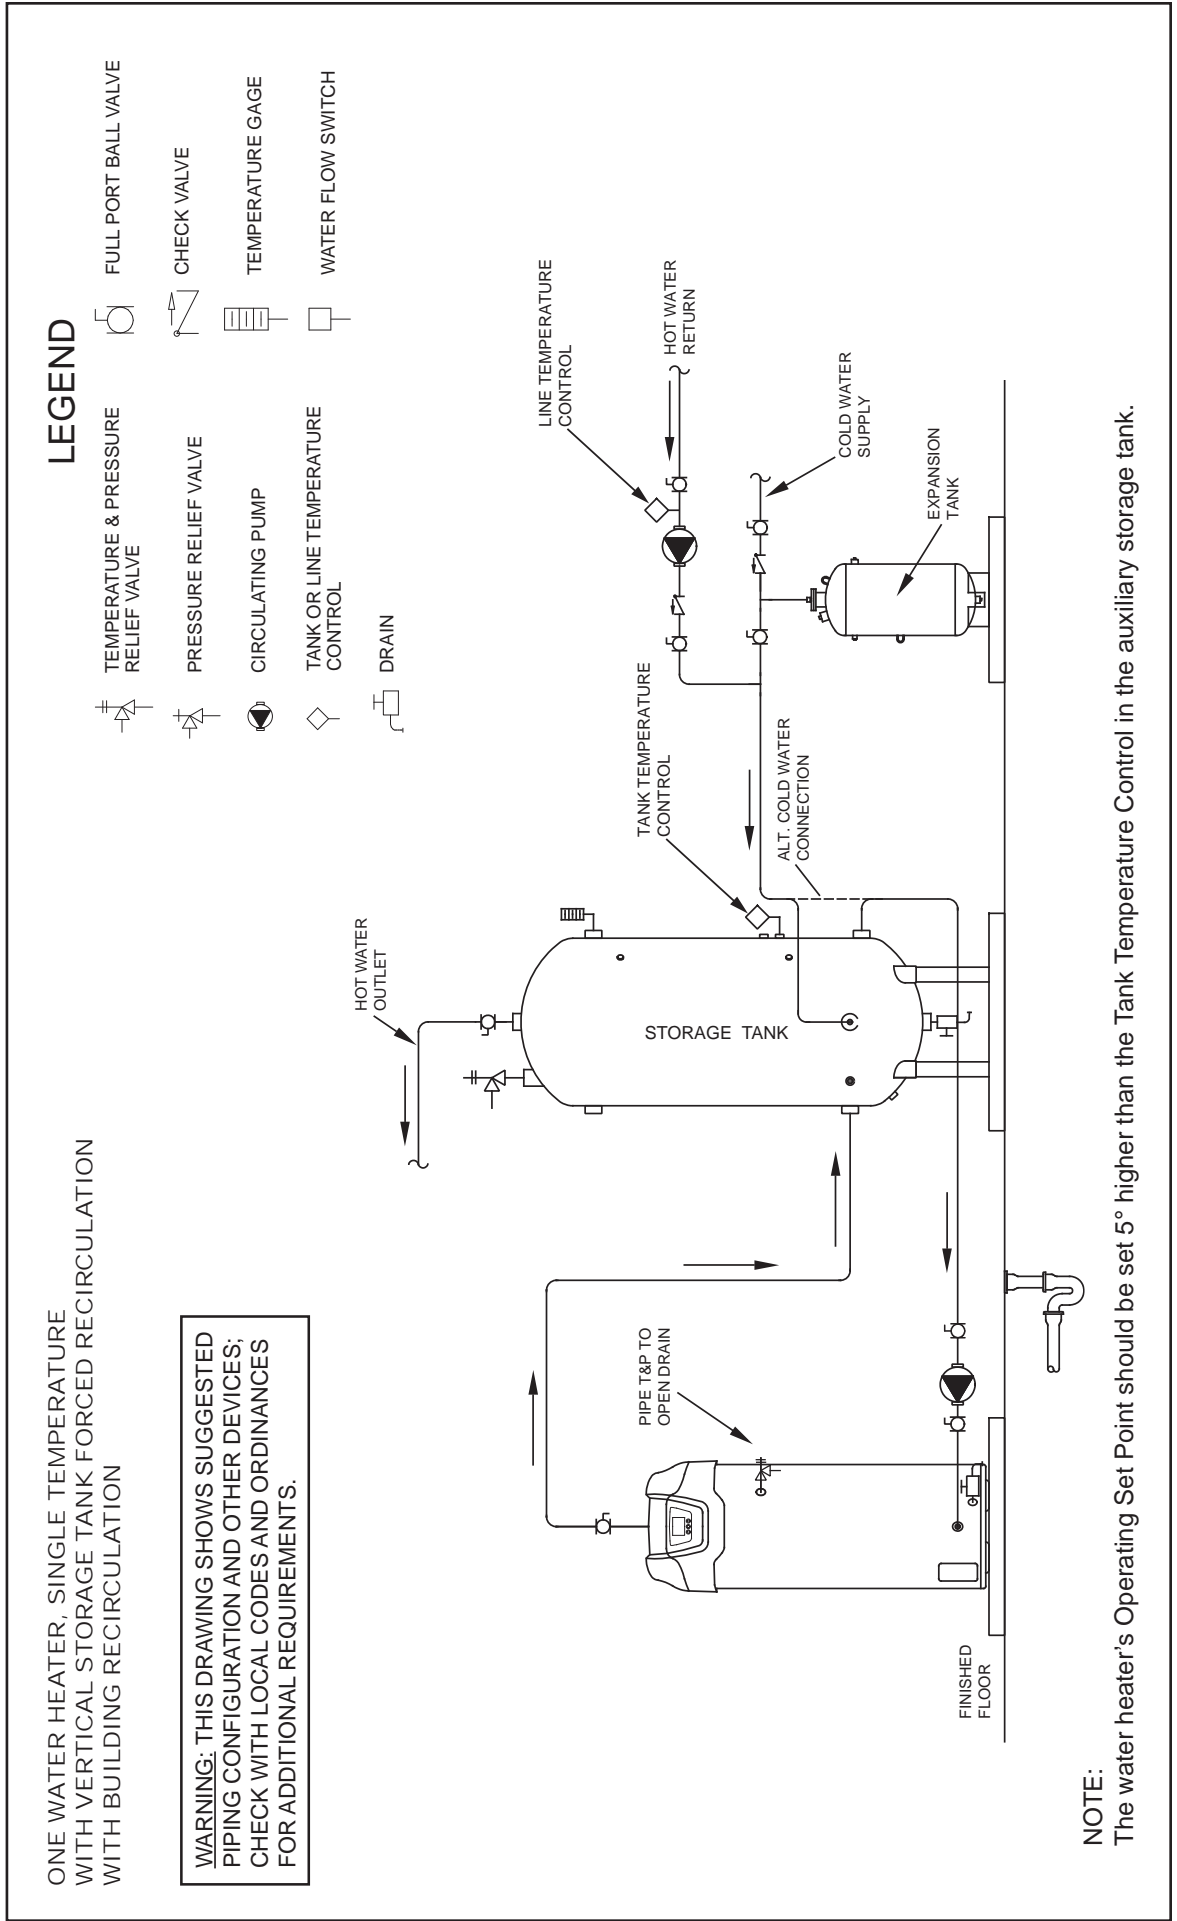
ONE WATER HEATER, SINGLE TEMPERATURE
WITH VERTICAL STORAGE TANK FORCED RECIRCULATION
WITH BUILDING RECIRCULATION

WARNING: THIS DRAWING SHOWS SUGGESTED PIPING CONFIGURATION AND OTHER DEVICES; CHECK WITH LOCAL CODES AND ORDINANCES FOR ADDITIONAL REQUIREMENTS.

LEGEND

TEMPERATURE & PRESSURE RELIEF VALVE
PRESSURE RELIEF VALVE
CIRCULATING PUMP
TANK OR LINE TEMPERATURE CONTROL
DRAIN
FULL PORT BALL VALVE
CHECK VALVE
TEMPERATURE GAGE
WATER FLOW SWITCH

HOT WATER OUTLET
PIPE T&P TO OPEN DRAIN
STORAGE TANK
TANK TEMPERATURE CONTROL
ALT. COLD WATER CONNECTION
LINE TEMPERATURE CONTROL
HOT WATER RETURN
COLD WATER SUPPLY
EXPANSION TANK
FINISHED FLOOR

NOTE:
The water heater's Operating Set Point should be set 5° higher than the Tank Temperature Control in the auxiliary storage tank.